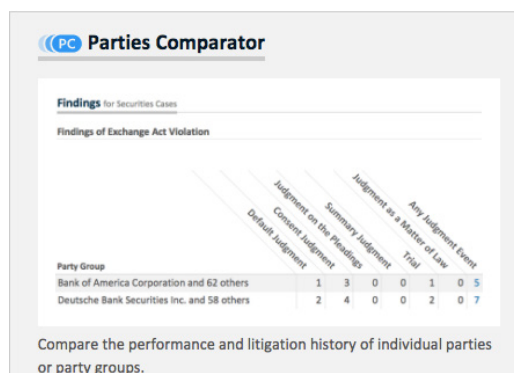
PC Parties Comparator

Findings for Securities Cases

Findings of Exchange Act Violation

| Party Group | Default Judgment | Consent Judgment | Judgment on the Pleadings | Summary Judgment | Trial | Judgment as a Matter of Law | Any Judgment Event |
|---|---|---|---|---|---|---|---|
| Bank of America Corporation and 62 others | 1 | 3 | 0 | 0 | 1 | 0 | 5 |
| Deutsche Bank Securities Inc. and 58 others | 2 | 4 | 0 | 0 | 2 | 0 | 7 |

Compare the performance and litigation history of individual parties or party groups.